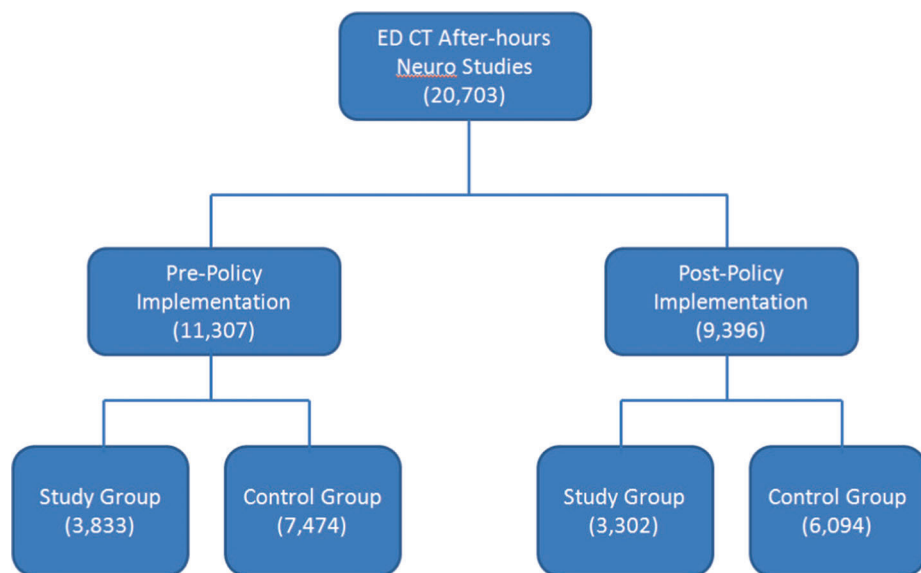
ED CT After-hours Neuro Studies (20,703)

Pre-Policy Implementation (11,307)

Post-Policy Implementation (9,396)

Study Group (3,833)

Control Group (7,474)

Study Group (3,302)

Control Group (6,094)